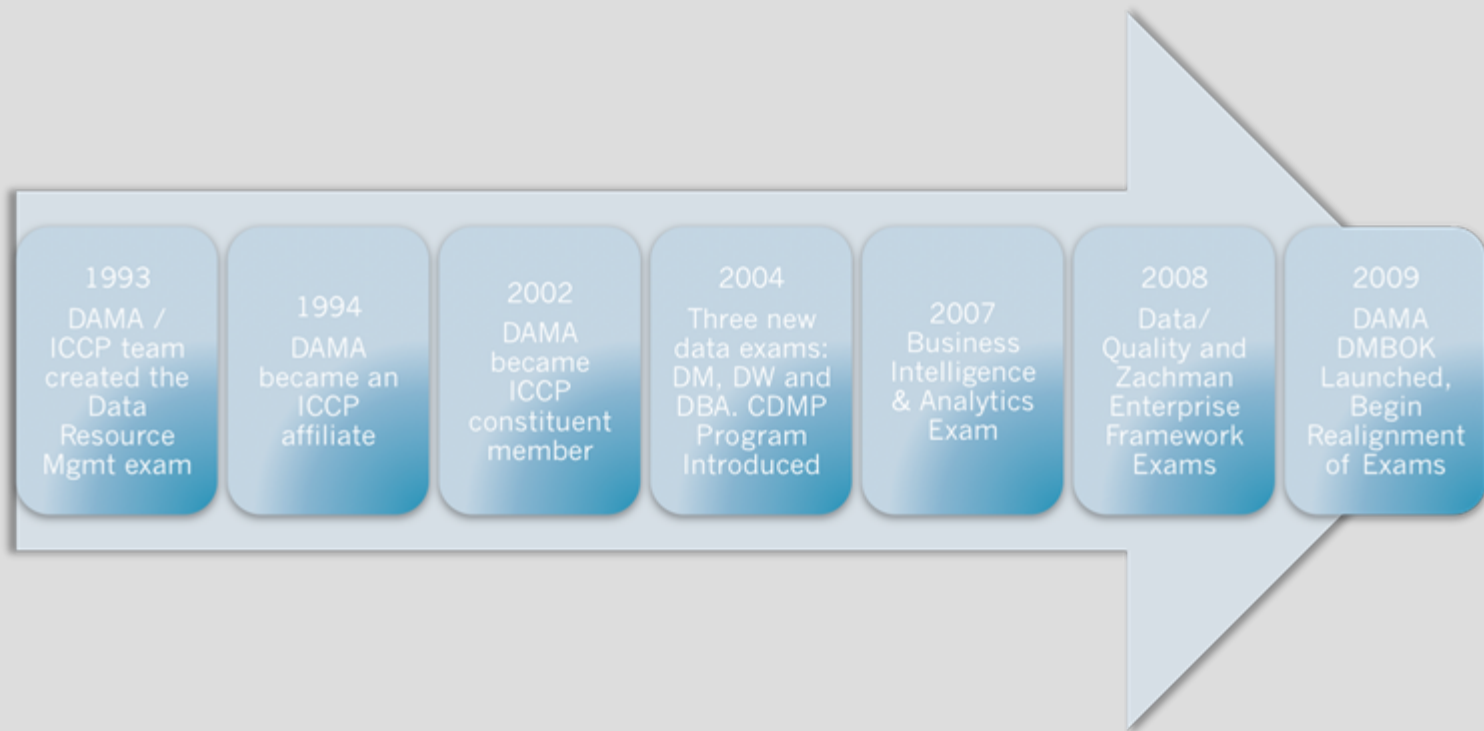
1993
DAMA / ICCP team created the Data Resource Mgmt exam

1994
DAMA became an ICCP affiliate

2002
DAMA became ICCP constituent member

2004
Three new data exams: DM, DW and DBA. CDMP Program Introduced

2007
Business Intelligence & Analytics Exam

2008
Data/ Quality and Zachman Enterprise Framework Exams

2009
DAMA DMBOK Launched, Begin Realignment of Exams